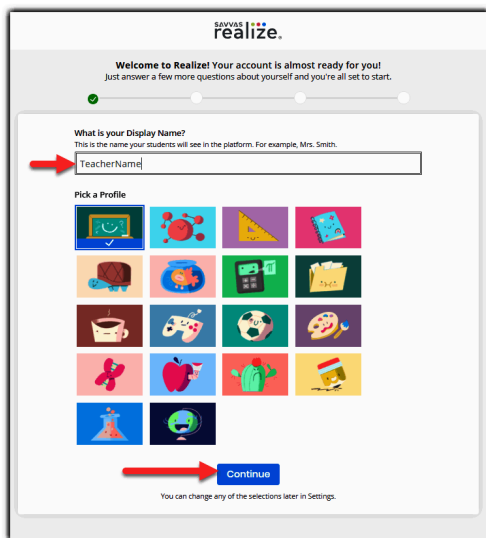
SAVVAS realize.

Welcome to Realize! Your account is almost ready for you!
Just answer a few more questions about yourself and you're all set to start.

What is your Display Name?
This is the name your students will see in the platform. For example, Mrs. Smith.

TeacherName

Pick a Profile

Continue

You can change any of the selections later in Settings.